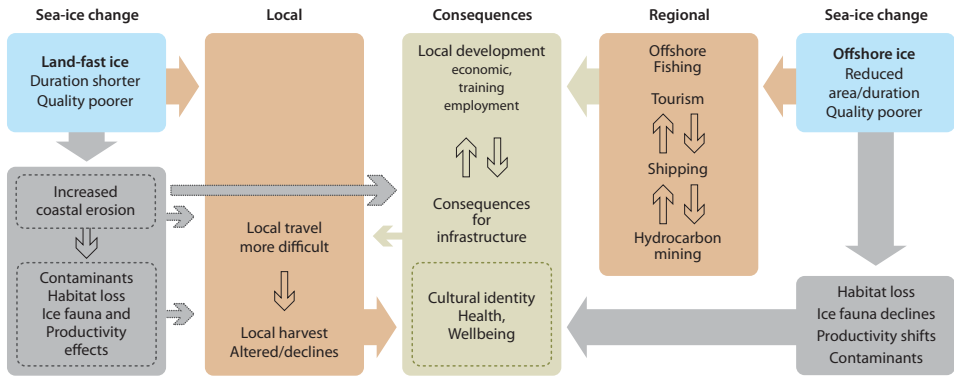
Sea-ice change

Land-fast ice
Duration shorter
Quality poorer

Increased coastal erosion

Contaminants
Habitat loss
Ice fauna and
Productivity effects

Local

Local travel more difficult

Local harvest
Altered/declines

Consequences

Local development
economic, training employment

Consequences for infrastructure

Cultural identity
Health,
Wellbeing

Regional

Offshore Fishing

Tourism

Shipping

Hydrocarbon mining

Sea-ice change

Offshore ice
Reduced area/duration
Quality poorer

Habitat loss
Ice fauna declines
Productivity shifts
Contaminants